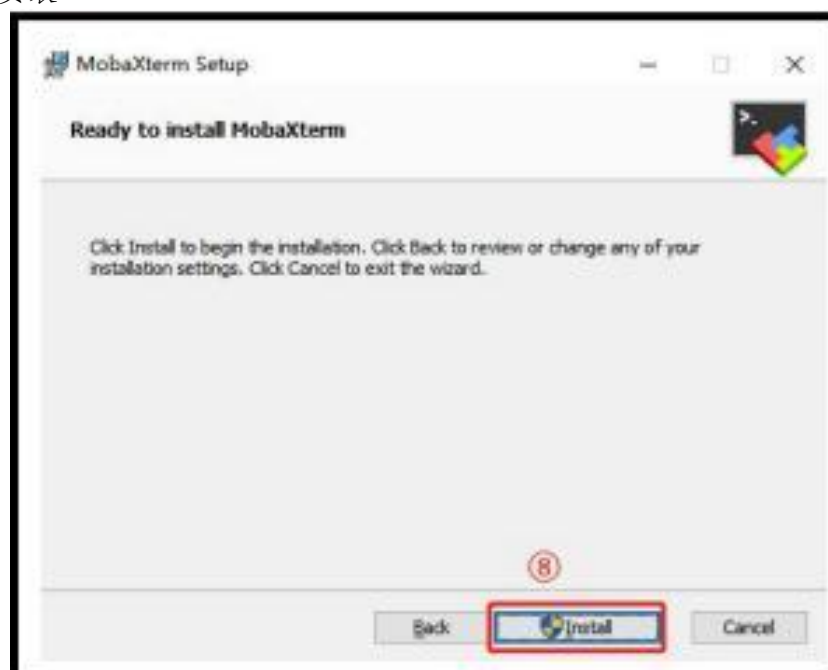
MobaXterm Setup

Ready to install MobaXterm

Click Install to begin the installation. Click Back to review or change any of your installation settings. Click Cancel to exit the wizard.

⑧

Back Install Cancel